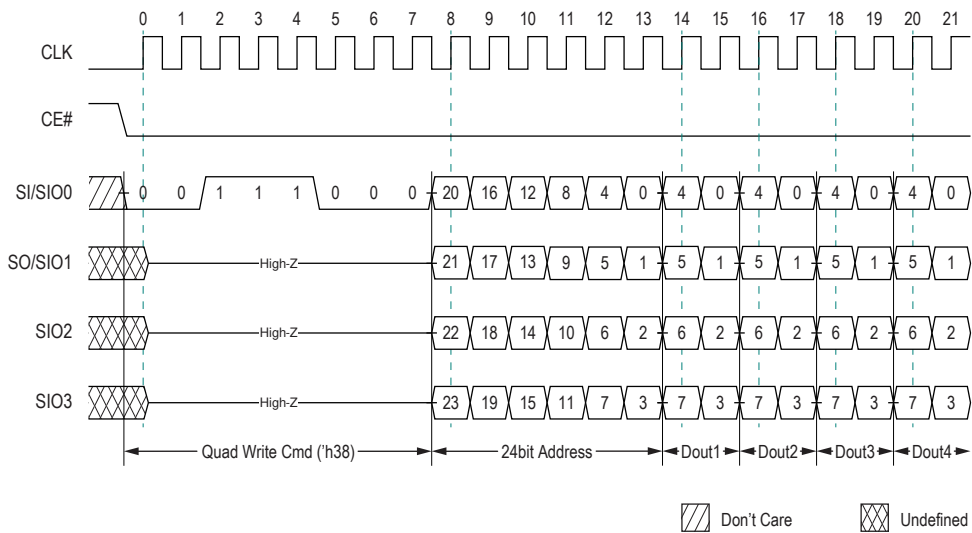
0 1 2 3 4 5 6 7 8 9 10 11 12 13 14 15 16 17 18 19 20 21

CLK

CE#

SI/SIO0 0 0 1 1 1 0 0 0 20 16 12 8 4 0 4 0 4 0 4 0 4 0

SO/SIO1 High-Z 21 17 13 9 5 1 5 1 5 1 5 1 5 1

SIO2 High-Z 22 18 14 10 6 2 6 2 6 2 6 2 6 2

SIO3 High-Z 23 19 15 11 7 3 7 3 7 3 7 3 7 3

Quad Write Cmd ('h38) 24bit Address Dout1 Dout2 Dout3 Dout4

Don't Care Undefined